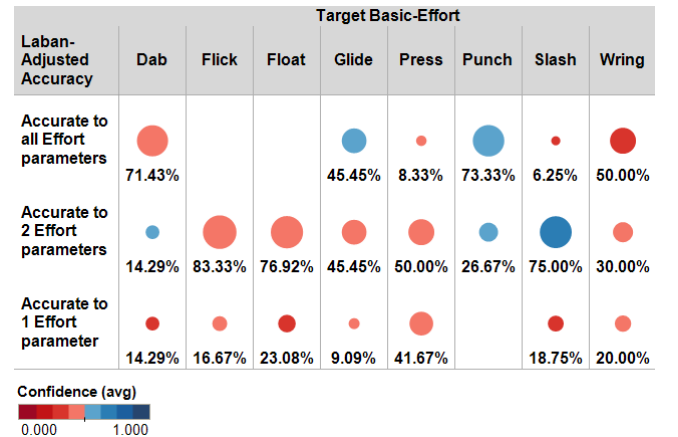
| Laban-Adjusted Accuracy | Dab | Flick | Float | Glide | Press | Punch | Slash | Wring |
|---|---|---|---|---|---|---|---|---|
| Accurate to all Effort parameters | 71.43% | | | 45.45% | 8.33% | 73.33% | 6.25% | 50.00% |
| Accurate to 2 Effort parameters | 14.29% | 83.33% | 76.92% | 45.45% | 50.00% | 26.67% | 75.00% | 30.00% |
| Accurate to 1 Effort parameter | 14.29% | 16.67% | 23.08% | 9.09% | 41.67% | | 18.75% | 20.00% |

Target Basic-Effort

Confidence (avg)
0.000
1.000